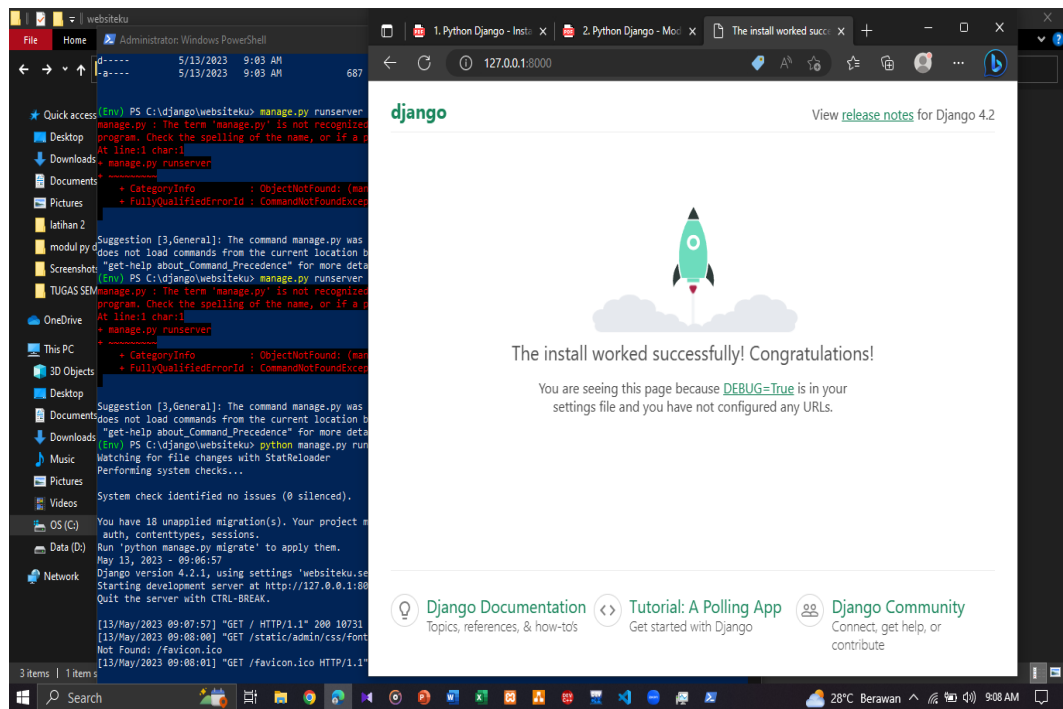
websiteku
File Home
Administrator: Windows PowerShell
d----- 5/13/2023 9:03 AM
-a---- 5/13/2023 9:03 AM 687

Quick access
Desktop
Downloads
Documents
Pictures
latihan 2
modul py d
Screenshots
TUGAS SEM
OneDrive
This PC
3D Objects
Desktop
Documents
Downloads
Music
Pictures
Videos
OS (C:)
Data (D:)
Network
3 items | 1 item s

(Env) PS C:\django\websiteku> manage.py runserver
manage.py : The term 'manage.py' is not recognized
program. Check the spelling of the name, or if a p
At line:1 char:1
+ manage.py runserver
+ ~~~~~~~~~
    + CategoryInfo          : ObjectNotFound: (man
    + FullyQualifiedErrorId : CommandNotFoundExcep

Suggestion [3,General]: The command manage.py was
does not load commands from the current location b
"get-help about_Command_Precedence" for more deta
(Env) PS C:\django\websiteku> manage.py runserver
manage.py : The term 'manage.py' is not recognized
program. Check the spelling of the name, or if a p
At line:1 char:1
+ manage.py runserver
+ ~~~~~~~~~
    + CategoryInfo          : ObjectNotFound: (man
    + FullyQualifiedErrorId : CommandNotFoundExcep

Suggestion [3,General]: The command manage.py was
does not load commands from the current location b
"get-help about_Command_Precedence" for more deta
(Env) PS C:\django\websiteku> python manage.py run
Watching for file changes with StatReloader
Performing system checks...

System check identified no issues (0 silenced).

You have 18 unapplied migration(s). Your project m
auth, contenttypes, sessions.
Run 'python manage.py migrate' to apply them.
May 13, 2023 - 09:06:57
Django version 4.2.1, using settings 'websiteku.se
Starting development server at http://127.0.0.1:80
Quit the server with CTRL-BREAK.

[13/May/2023 09:07:57] "GET / HTTP/1.1" 200 10731
[13/May/2023 09:08:00] "GET /static/admin/css/font
Not Found: /favicon.ico
[13/May/2023 09:08:01] "GET /favicon.ico HTTP/1.1"

1. Python Django - Insta
2. Python Django - Mod
The install worked succ
127.0.0.1:8000

django
View release notes for Django 4.2

The install worked successfully! Congratulations!
You are seeing this page because DEBUG=True is in your settings file and you have not configured any URLs.

Django Documentation
Topics, references, & how-to's
Tutorial: A Polling App
Get started with Django
Django Community
Connect, get help, or contribute

Search
28°C Berawan
9:08 AM